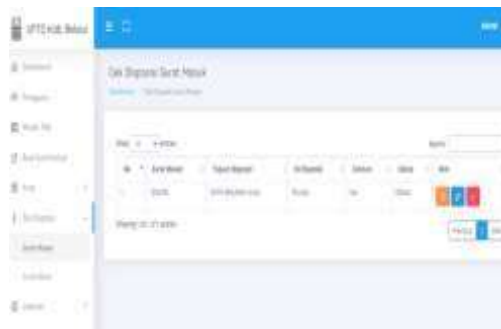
UPTD Kab. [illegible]

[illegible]

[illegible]

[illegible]

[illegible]

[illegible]

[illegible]

Surat Masuk

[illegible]

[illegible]

Cek Disposisi Surat Masuk

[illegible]

Show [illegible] entries

Search:

| No | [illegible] | Tujuan Disposisi | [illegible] | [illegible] | Status | Aksi |
|---|---|---|---|---|---|---|
| 1 | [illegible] | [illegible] | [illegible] | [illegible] | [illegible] | |

Showing 1 to 1 of 1 entries

Previous 1 Next